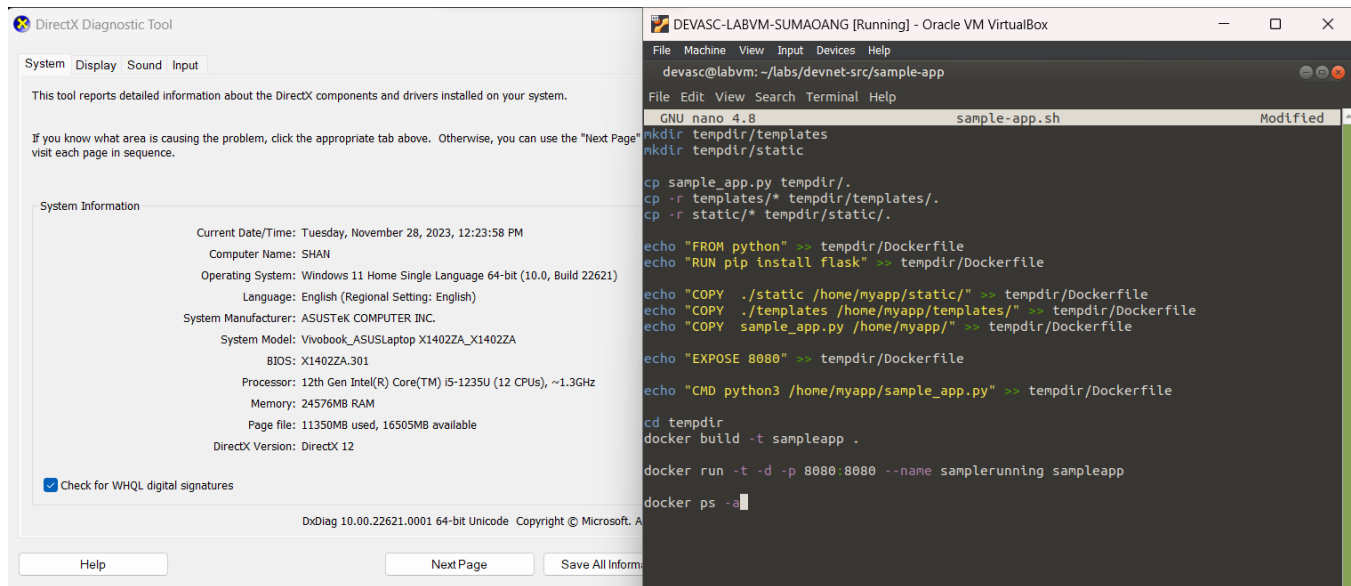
DirectX Diagnostic Tool

System Display Sound Input

This tool reports detailed information about the DirectX components and drivers installed on your system.

If you know what area is causing the problem, click the appropriate tab above. Otherwise, you can use the "Next Page" visit each page in sequence.

System Information

Current Date/Time: Tuesday, November 28, 2023, 12:23:58 PM
Computer Name: SHAN
Operating System: Windows 11 Home Single Language 64-bit (10.0, Build 22621)
Language: English (Regional Setting: English)
System Manufacturer: ASUSTeK COMPUTER INC.
System Model: Vivobook_ASUSLaptop X1402ZA_X1402ZA
BIOS: X1402ZA.301
Processor: 12th Gen Intel(R) Core(TM) i5-1235U (12 CPUs), ~1.3GHz
Memory: 24576MB RAM
Page file: 11350MB used, 16505MB available
DirectX Version: DirectX 12

Check for WHQL digital signatures

DxDiag 10.00.22621.0001 64-bit Unicode Copyright © Microsoft. A

Help Next Page Save All Informa

DEVASC-LABVM-SUMAOANG [Running] - Oracle VM VirtualBox

File Machine View Input Devices Help

devasc@labvm: ~/labs/devnet-src/sample-app

File Edit View Search Terminal Help

GNU nano 4.8 sample-app.sh Modified

mkdir tempdir/templates
mkdir tempdir/static

cp sample_app.py tempdir/.
cp -r templates/* tempdir/templates/.
cp -r static/* tempdir/static/.

echo "FROM python" >> tempdir/Dockerfile
echo "RUN pip install flask" >> tempdir/Dockerfile

echo "COPY ./static /home/myapp/static/" >> tempdir/Dockerfile
echo "COPY ./templates /home/myapp/templates/" >> tempdir/Dockerfile
echo "COPY sample_app.py /home/myapp/" >> tempdir/Dockerfile

echo "EXPOSE 8080" >> tempdir/Dockerfile

echo "CMD python3 /home/myapp/sample_app.py" >> tempdir/Dockerfile

cd tempdir
docker build -t sampleapp .

docker run -t -d -p 8080:8080 --name samplerunning sampleapp

docker ps -a